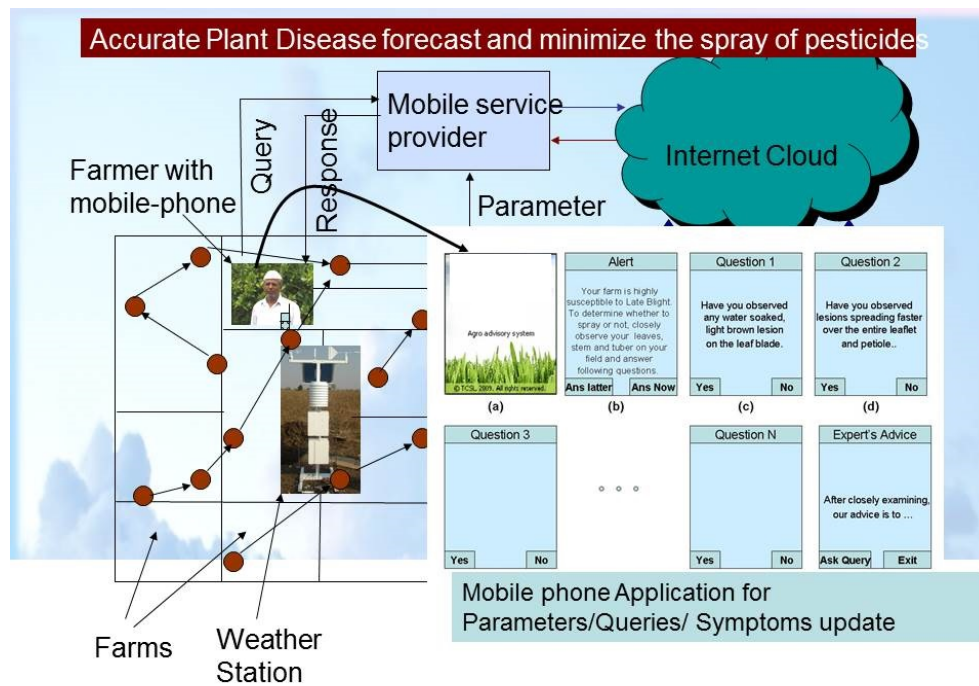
Accurate Plant Disease forecast and minimize the spray of pesticides

Mobile service provider

Internet Cloud

Query

Response

Parameter

Farmer with mobile-phone

Agro advisory system

© TCSL 2009. All rights reserved.

(a)

Alert

Your farm is highly susceptible to Late Blight. To determine whether to spray or not, closely observe your leaves, stem and tuber on your field and answer following questions.

Ans latter

Ans Now

(b)

Question 1

Have you observed any water soaked, light brown lesion on the leaf blade.

Yes

No

(c)

Question 2

Have you observed lesions spreading faster over the entire leaflet and petiole..

Yes

No

(d)

Question 3

Yes

No

o o o

Question N

Yes

No

Expert's Advice

After closely examining, our advice is to ...

Ask Query

Exit

Mobile phone Application for Parameters/Queries/ Symptoms update

Farms

Weather Station